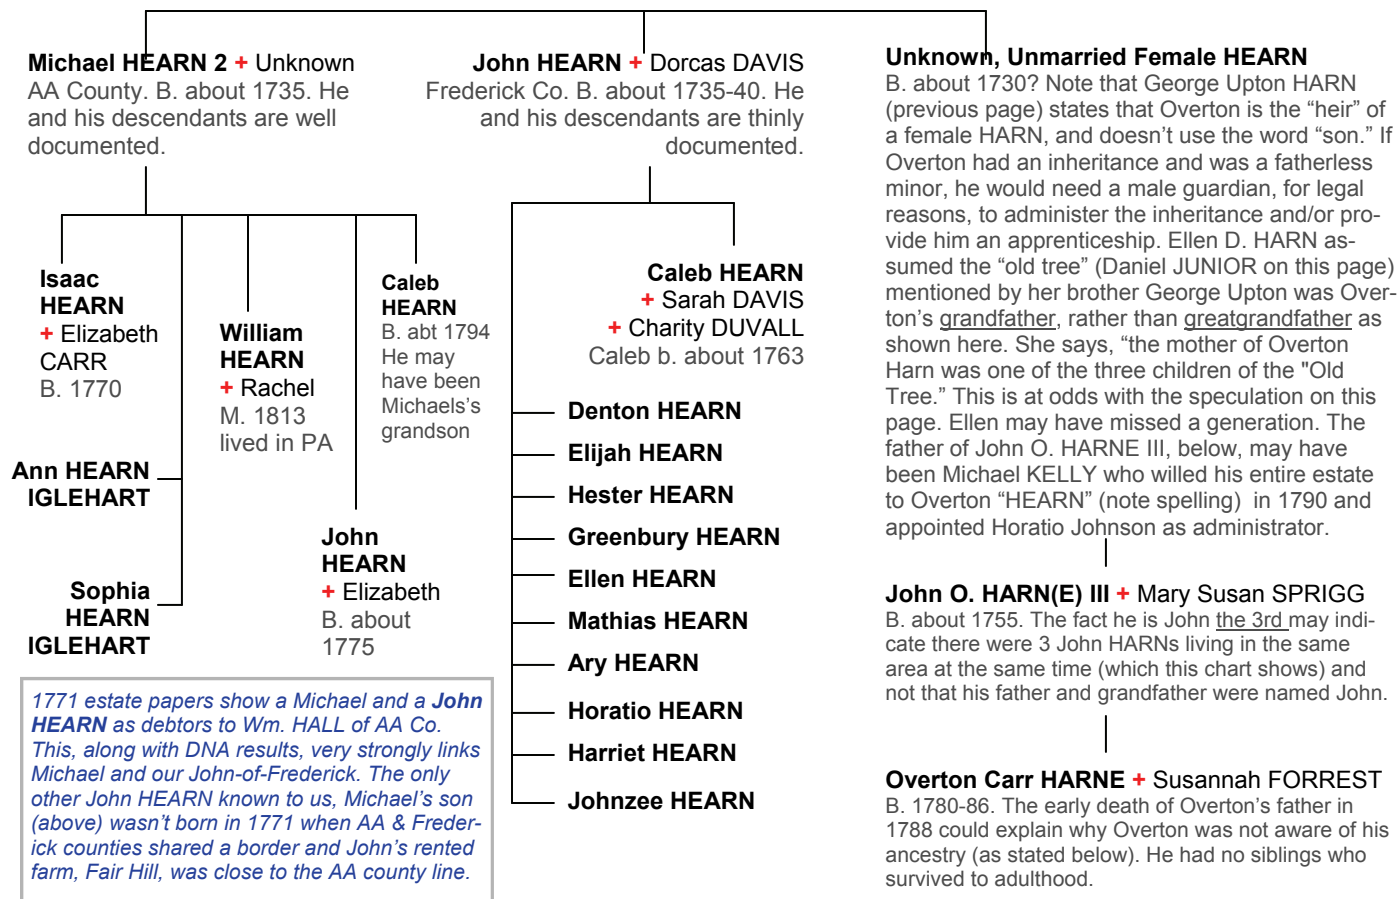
Michael HEARN 2 + Unknown
AA County. B. about 1735. He and his descendants are well documented.

John HEARN + Dorcas DAVIS
Frederick Co. B. about 1735-40. He and his descendants are thinly documented.

Unknown, Unmarried Female HEARN
B. about 1730? Note that George Upton HARN (previous page) states that Overton is the "heir" of a female HARN, and doesn't use the word "son." If Overton had an inheritance and was a fatherless minor, he would need a male guardian, for legal reasons, to administer the inheritance and/or provide him an apprenticeship. Ellen D. HARN assumed the "old tree" (Daniel JUNIOR on this page) mentioned by her brother George Upton was Overton's grandfather, rather than greatgrandfather as shown here. She says, "the mother of Overton Harn was one of the three children of the "Old Tree." This is at odds with the speculation on this page. Ellen may have missed a generation. The father of John O. HARNE III, below, may have been Michael KELLY who willed his entire estate to Overton "HEARN" (note spelling) in 1790 and appointed Horatio Johnson as administrator.

Isaac HEARN + Elizabeth CARR B. 1770

William HEARN + Rachel M. 1813 lived in PA

Caleb HEARN B. abt 1794 He may have been Michaels's grandson

Caleb HEARN + Sarah DAVIS + Charity DUVALL Caleb b. about 1763

Ann HEARN IGLEHART

John HEARN + Elizabeth B. about 1775

Sophia HEARN IGLEHART

1771 estate papers show a Michael and a John HEARN as debtors to Wm. HALL of AA Co. This, along with DNA results, very strongly links Michael and our John-of-Frederick. The only other John HEARN known to us, Michael's son (above) wasn't born in 1771 when AA & Frederick counties shared a border and John's rented farm, Fair Hill, was close to the AA county line.

Denton HEARN
Elijah HEARN
Hester HEARN
Greenbury HEARN
Ellen HEARN
Mathias HEARN
Ary HEARN
Horatio HEARN
Harriet HEARN
Johnzee HEARN

John O. HARN(E) III + Mary Susan SPRIGG
B. about 1755. The fact he is John the 3rd may indicate there were 3 John HARNs living in the same area at the same time (which this chart shows) and not that his father and grandfather were named John.

Overton Carr HARNE + Susannah FORREST
B. 1780-86. The early death of Overton's father in 1788 could explain why Overton was not aware of his ancestry (as stated below). He had no siblings who survived to adulthood.